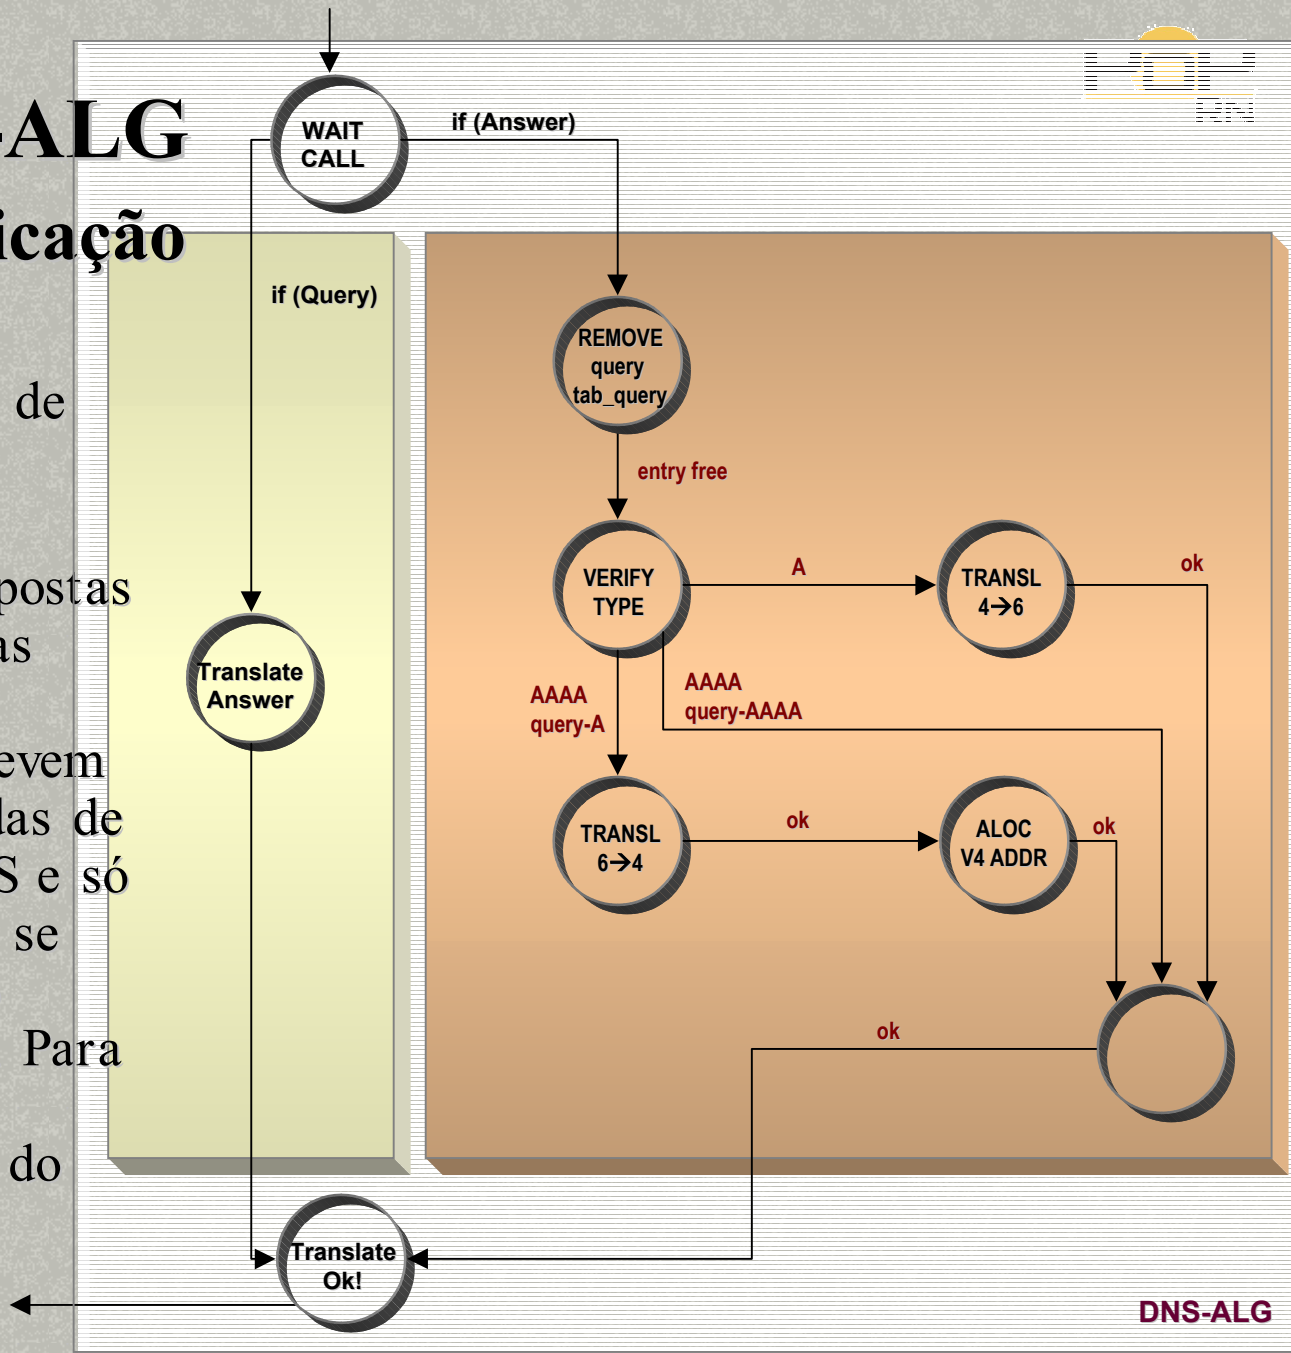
-ALG
icação

de

postas
as

evem
las de
S e só
se

Para

do

WAIT CALL

if (Answer)

if (Query)

REMOVE query tab_query

entry free

VERIFY TYPE

A

TRANSL 4→6

ok

AAAA query-A

AAAA query-AAAA

Translate Answer

TRANSL 6→4

ok

ALOC V4 ADDR

ok

ok

Translate Ok!

DNS-ALG